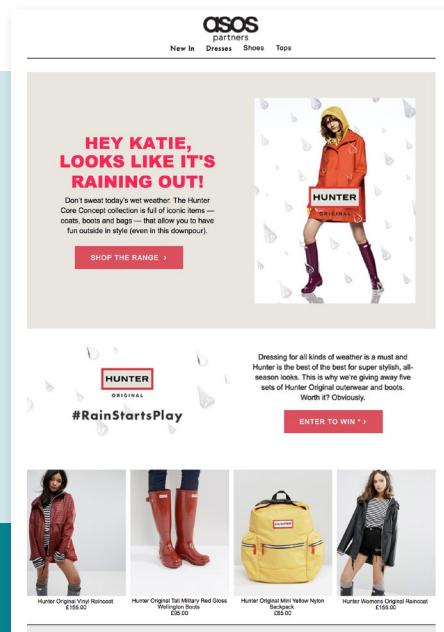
asos
partners

New In Dresses Shoes Tops

HEY KATIE, LOOKS LIKE IT'S RAINING OUT!

Don't sweat today's wet weather. The Hunter Core Concept collection is full of iconic items — coats, boots and bags — that allow you to have fun outside in style (even in this downpour).

SHOP THE RANGE ›

HUNTER
ORIGINAL

HUNTER
ORIGINAL

#RainStartsPlay

Dressing for all kinds of weather is a must and Hunter is the best of the best for super stylish, all-season looks. This is why we're giving away five sets of Hunter Original outerwear and boots. Worth it? Obviously.

ENTER TO WIN * ›

Hunter Original Vinyl Raincoat
£155.00

Hunter Original Tall Military Red Gloss Wellington Boots
£95.00

Hunter Original Mini Yellow Nylon Backpack
£85.00

Hunter Womens Original Raincoat
£155.00